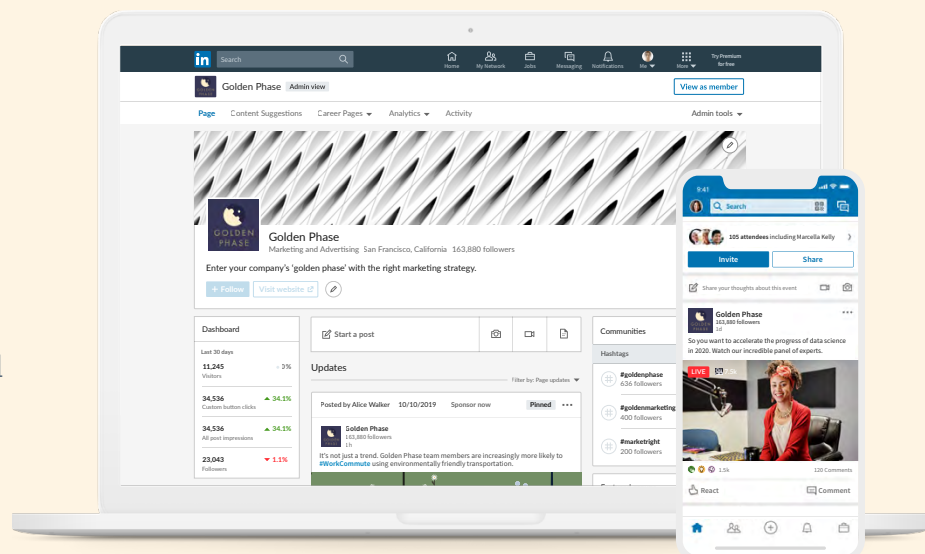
in Search

Home My Network Jobs Messaging Notifications Me Work Try Premium for free

GOLDEN PHASE Golden Phase Admin view

View as member

Page Content Suggestions Career Pages Analytics Activity Admin tools

GOLDEN PHASE

Golden Phase

Marketing and Advertising San Francisco, California 163,880 followers

Enter your company's 'golden phase' with the right marketing strategy.

+ Follow Visit website

Dashboard

Last 30 days

11,245 Visitors 3%

34,536 Custom button clicks 34.1%

34,536 All post impressions 34.1%

23,043 Followers 1.1%

Start a post

Updates

Filter by: Page updates

Posted by Alice Walker 10/10/2019 Sponsor now Pinned

Golden Phase
163,880 followers
1h

It's not just a trend. Golden Phase team members are increasingly more likely to #WorkCommute using environmentally friendly transportation.

Communities

Hashtags

#goldenphase 636 followers

#goldenmarketing 400 followers

#marketright 200 followers

9:41

Search

105 attendees including Marcella Kelly

Invite Share

Share your thoughts about this event

Golden Phase
163,880 followers
1d

So you want to accelerate the progress of data science in 2020. Watch our incredible panel of experts.

LIVE

1.5k 120 Comments

React Comment